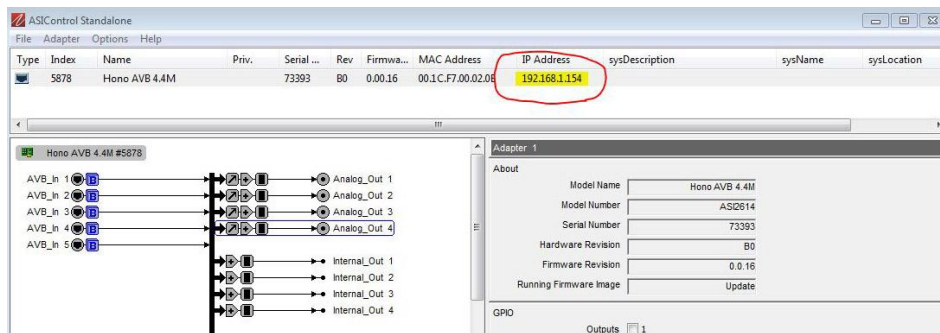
ASIControl Standalone
File Adapter Options Help

| Type | Index | Name | Priv. | Serial ... | Rev | Firmwa... | MAC Address | IP Address | sysDescription | sysName | sysLocation |
|---|---|---|---|---|---|---|---|---|---|---|---|
| | 5878 | Hono AVB 4.4M | | 73393 | B0 | 0.00.16 | 00.1C.F7.00.02.0E | 192.168.1.154 | | | |

Hono AVB 4.4M #5878

AVB_In 1
AVB_In 2
AVB_In 3
AVB_In 4
AVB_In 5

Analog_Out 1
Analog_Out 2
Analog_Out 3
Analog_Out 4

Internal_Out 1
Internal_Out 2
Internal_Out 3
Internal_Out 4

Adapter 1

About

| | |
|---|---|
| Model Name | Hono AVB 4.4M |
| Model Number | ASI2614 |
| Serial Number | 73393 |
| Hardware Revision | B0 |
| Firmware Revision | 0.0.16 |
| Running Firmware Image | Update |

GPIO

Outputs 1